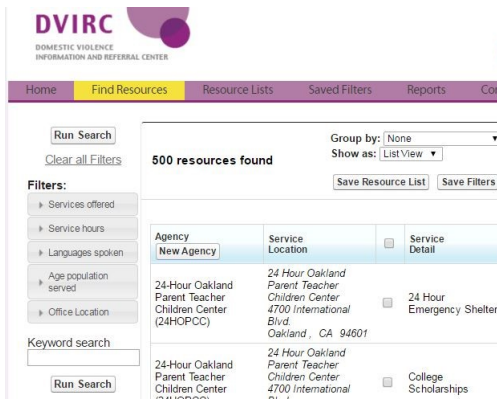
DVIRC
DOMESTIC VIOLENCE INFORMATION AND REFERRAL CENTER

Home | Find Resources | Resource Lists | Saved Filters | Reports | Co

Run Search
Clear all Filters
Filters:
Services offered
Service hours
Languages spoken
Age population served
Office Location
Keyword search
Run Search

500 resources found

Group by: None
Show as: List View
Save Resource List | Save Filters

| Agency New Agency | Service Location | | Service Detail |
|---|---|---|---|
| 24-Hour Oakland Parent Teacher Children Center (24HOPCC) | 24 Hour Oakland Parent Teacher Children Center 4700 International Blvd. Oakland , CA 94601 | | 24 Hour Emergency Shelter |
| 24-Hour Oakland Parent Teacher Children Center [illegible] | 24 Hour Oakland Parent Teacher Children Center 4700 International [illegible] | | College Scholarships |